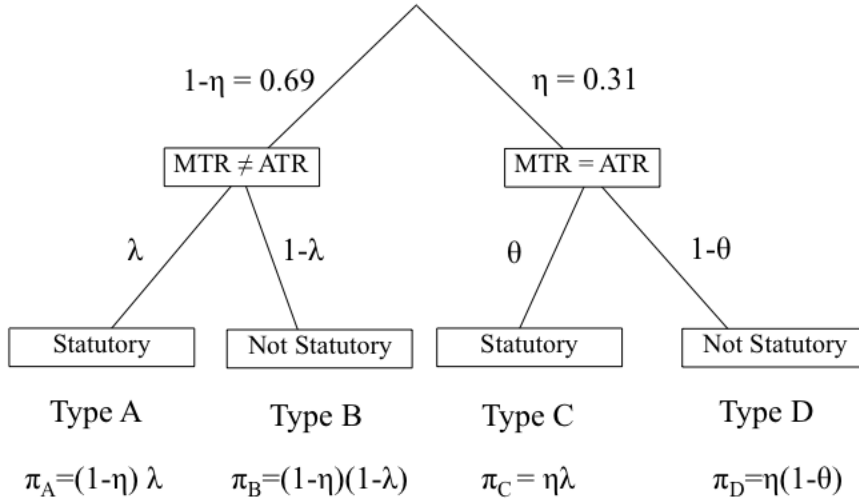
$1-\eta = 0.69$

$\eta = 0.31$

MTR $\neq$ ATR

MTR = ATR

$\lambda$

$1-\lambda$

$\theta$

$1-\theta$

Statutory

Not Statutory

Statutory

Not Statutory

Type A

Type B

Type C

Type D

$\pi_A=(1-\eta)\ \lambda$

$\pi_B=(1-\eta)(1-\lambda)$

$\pi_C = \eta\lambda$

$\pi_D=\eta(1-\theta)$